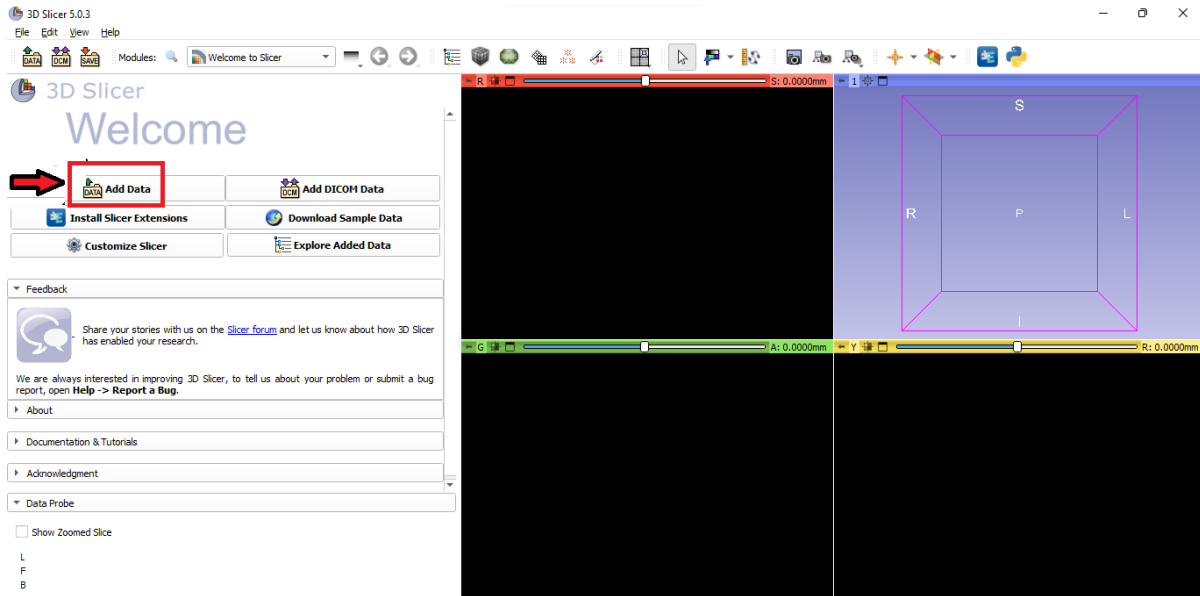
3D Slicer 5.0.3

File Edit View Help

DATA DCM SAVE Modules: Welcome to Slicer

R S: 0.0000mm

1

S

R P L

I

G A: 0.0000mm

Y R: 0.0000mm

3D Slicer
Welcome

DATA Add Data

DCM Add DICOM Data

Install Slicer Extensions

Download Sample Data

Customize Slicer

Explore Added Data

Feedback

Share your stories with us on the Slicer forum and let us know about how 3D Slicer has enabled your research.

We are always interested in improving 3D Slicer, to tell us about your problem or submit a bug report, open Help -> Report a Bug.

About

Documentation & Tutorials

Acknowledgment

Data Probe

Show Zoomed Slice

L
F
B